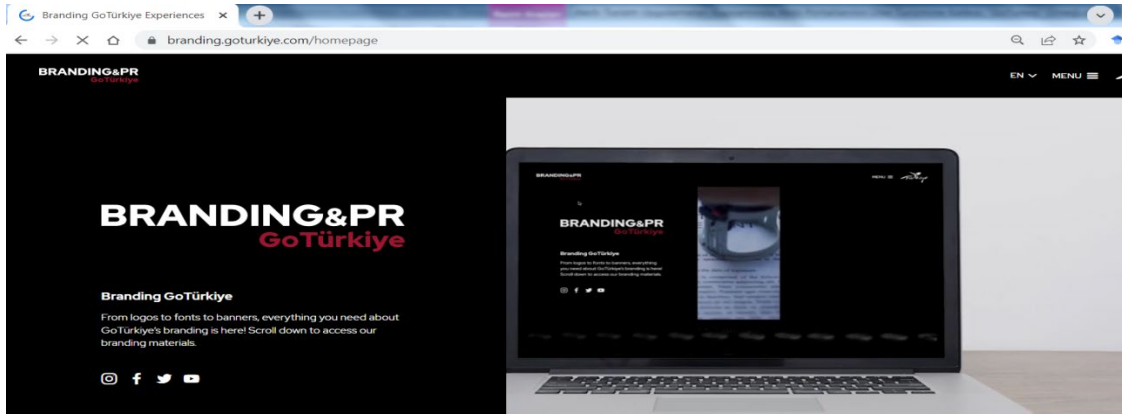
Branding GoTürkiye Experiences ×

branding.goturkiye.com/homepage

BRANDING&PR
GoTürkiye

EN MENU

BRANDING&PR
GoTürkiye

Branding GoTürkiye

From logos to fonts to banners, everything you need about GoTürkiye's branding is here! Scroll down to access our branding materials.

BRANDING&PR
GoTürkiye

MENU

BRANDING&PR
GoTürkiye

Branding GoTürkiye

From logos to fonts to banners, everything you need about GoTürkiye's branding is here! Scroll down to access our branding materials.